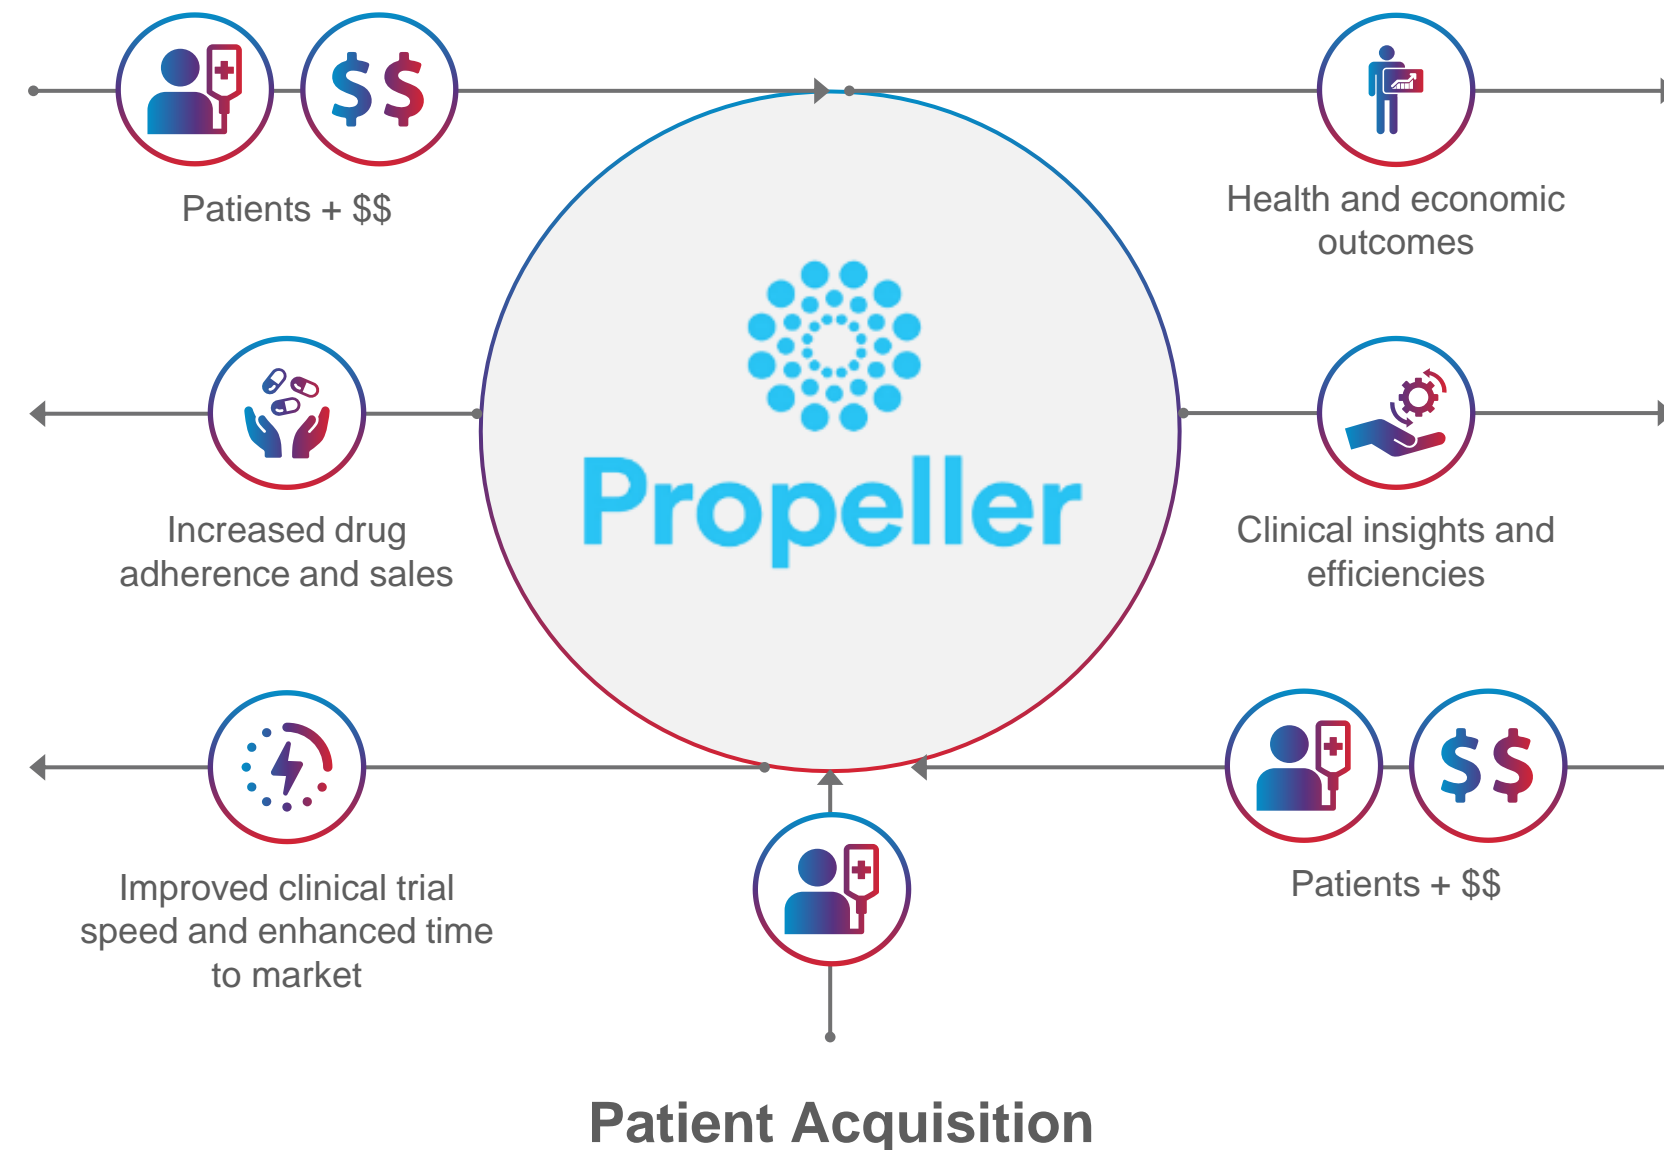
$$

Patients + $$

Health and economic outcomes

Propeller

Increased drug adherence and sales

Clinical insights and efficiencies

$$

Patients + $$

Improved clinical trial speed and enhanced time to market

Patient Acquisition